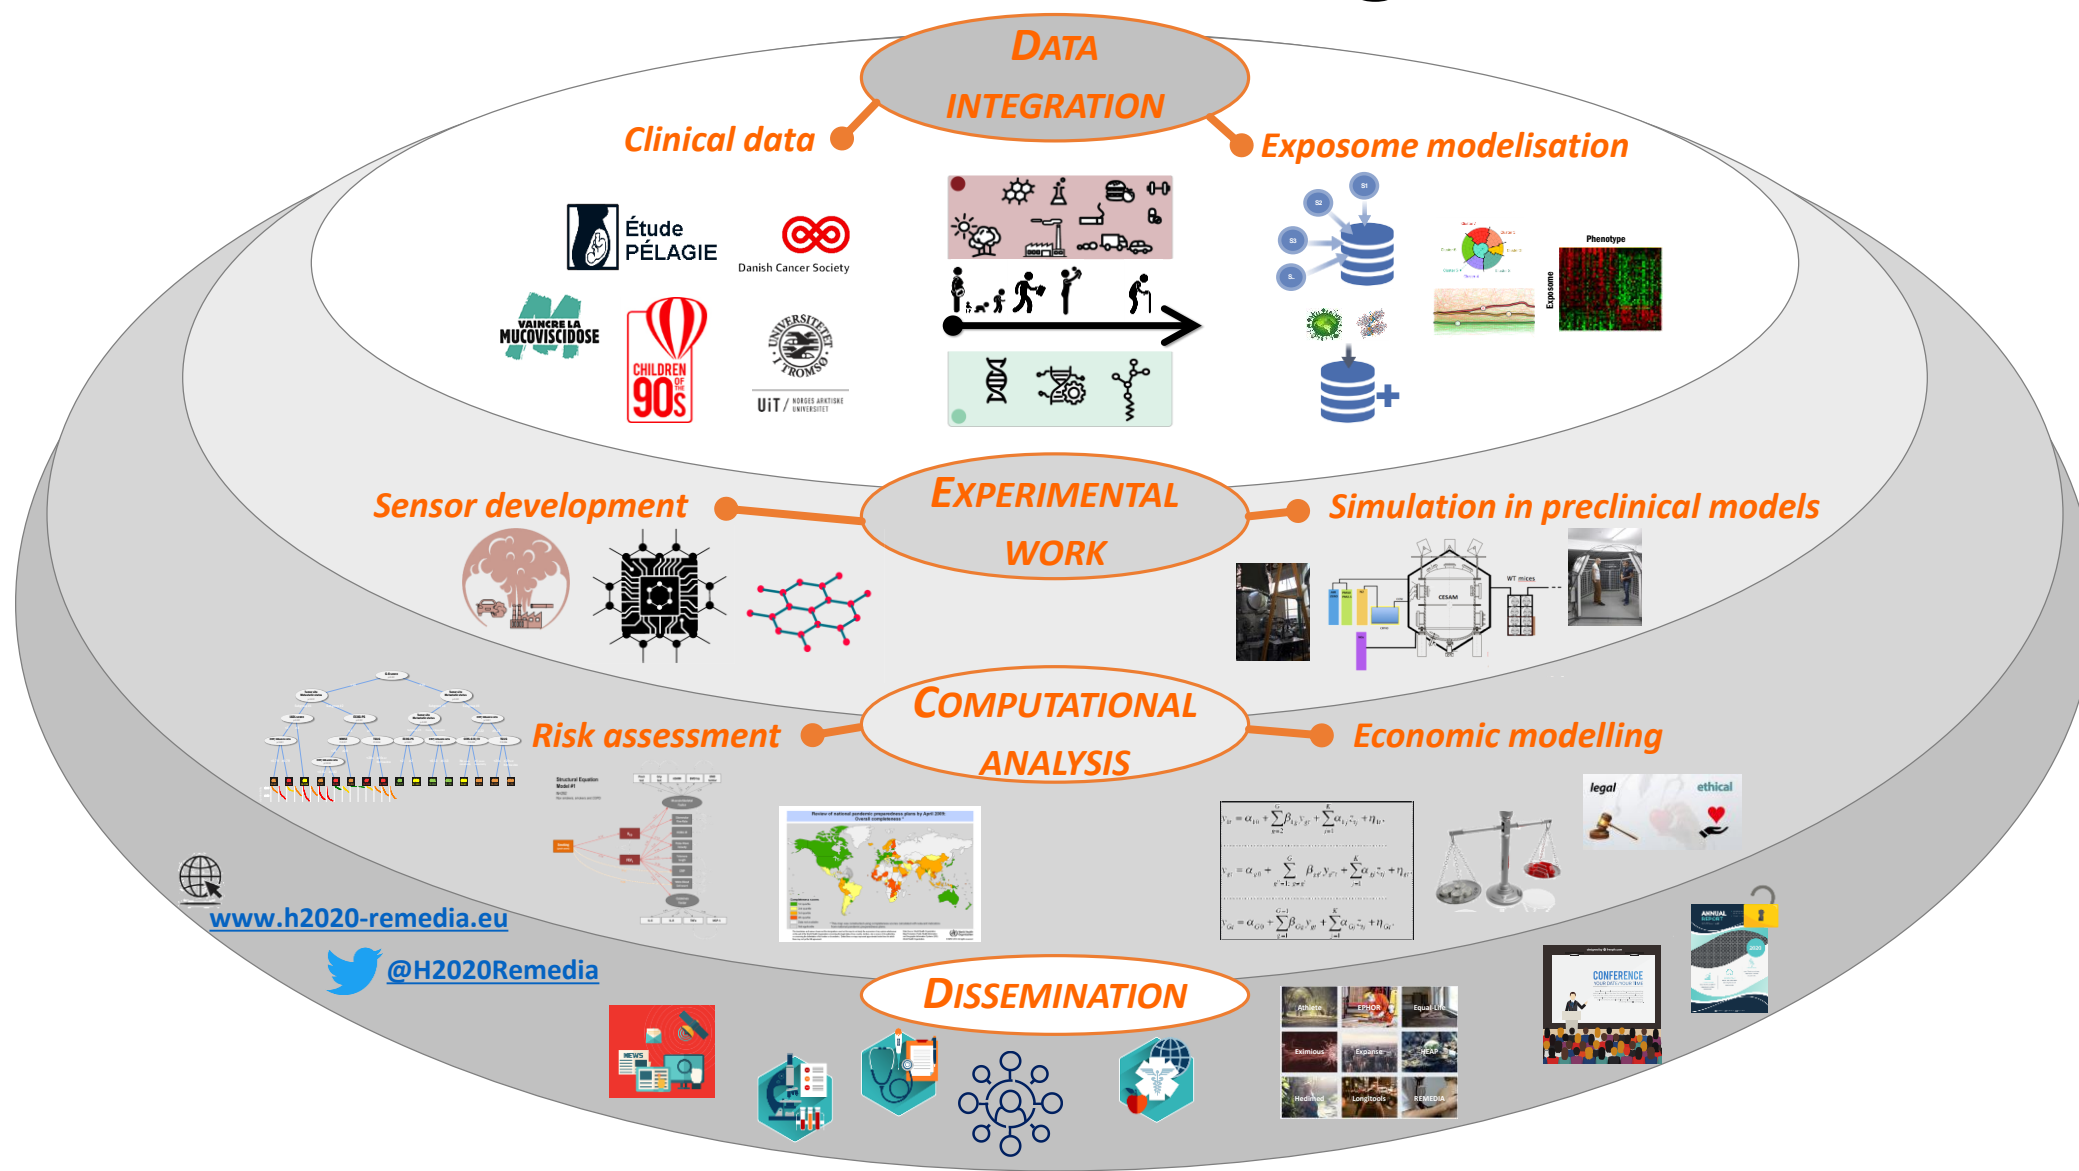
DATA INTEGRATION

Clinical data

Exposome modelisation

Étude PÉLAGIE

Danish Cancer Society

VAINCRE LA MUCOVISCIDOSE

CHILDREN OF THE 90s

UNIVERSITETET I TROMSØ

UiT / NORGES ARKTISKE UNIVERSITET

Phenotype

Exposome

EXPERIMENTAL WORK

Sensor development

Simulation in preclinical models

CESAM

WT mices

COMPUTATIONAL ANALYSIS

Risk assessment

Economic modelling

legal

ethical

www.h2020-remedia.eu

@H2020Remedia

DISSEMINATION

NEWS

CONFERENCE

ANNUAL REPORT

Athlete

EPHOR

Equal-Life

Eximious

Expanse

HEAP

Hedimed

Longitools

REMEDIA